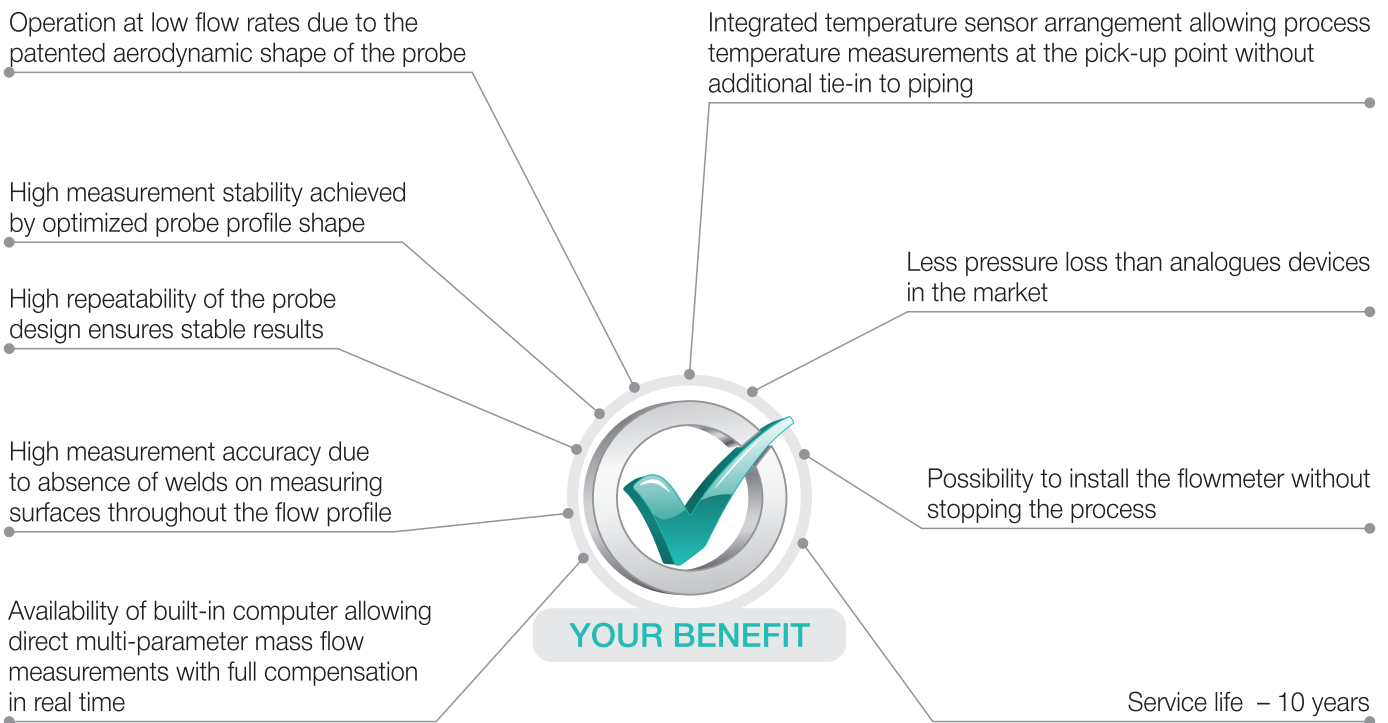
Operation at low flow rates due to the patented aerodynamic shape of the probe

High measurement stability achieved by optimized probe profile shape

High repeatability of the probe design ensures stable results

High measurement accuracy due to absence of welds on measuring surfaces throughout the flow profile

Availability of built-in computer allowing direct multi-parameter mass flow measurements with full compensation in real time

Integrated temperature sensor arrangement allowing process temperature measurements at the pick-up point without additional tie-in to piping

Less pressure loss than analogues devices in the market

Possibility to install the flowmeter without stopping the process

Service life – 10 years

YOUR BENEFIT